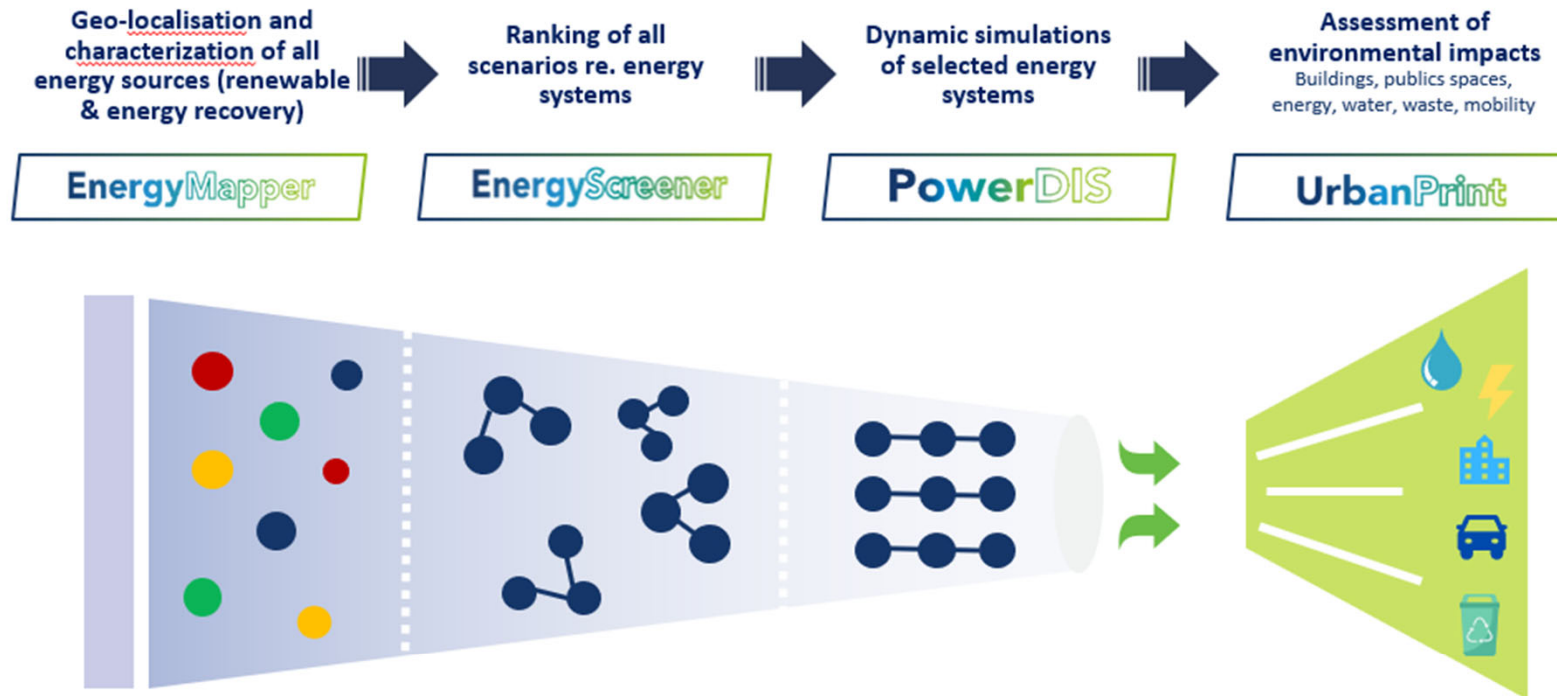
Geo-localisation and characterization of all energy sources (renewable & energy recovery)

Ranking of all scenarios re. energy systems

Dynamic simulations of selected energy systems

Assessment of environmental impacts
Buildings, publics spaces, energy, water, waste, mobility

EnergyMapper

EnergyScreener

PowerDIS

UrbanPrint